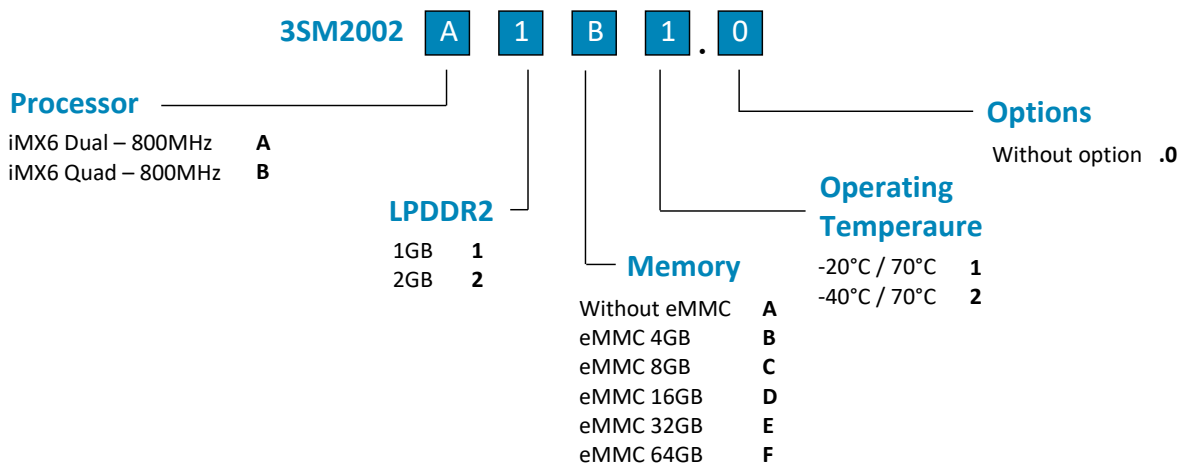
3SM2002 A 1 B 1 . 0

Processor
iMX6 Dual – 800MHz A
iMX6 Quad – 800MHz B

LPDDR2
1GB 1
2GB 2

Memory
Without eMMC A
eMMC 4GB B
eMMC 8GB C
eMMC 16GB D
eMMC 32GB E
eMMC 64GB F

Operating Temperaure
-20°C / 70°C 1
-40°C / 70°C 2

Options
Without option .0